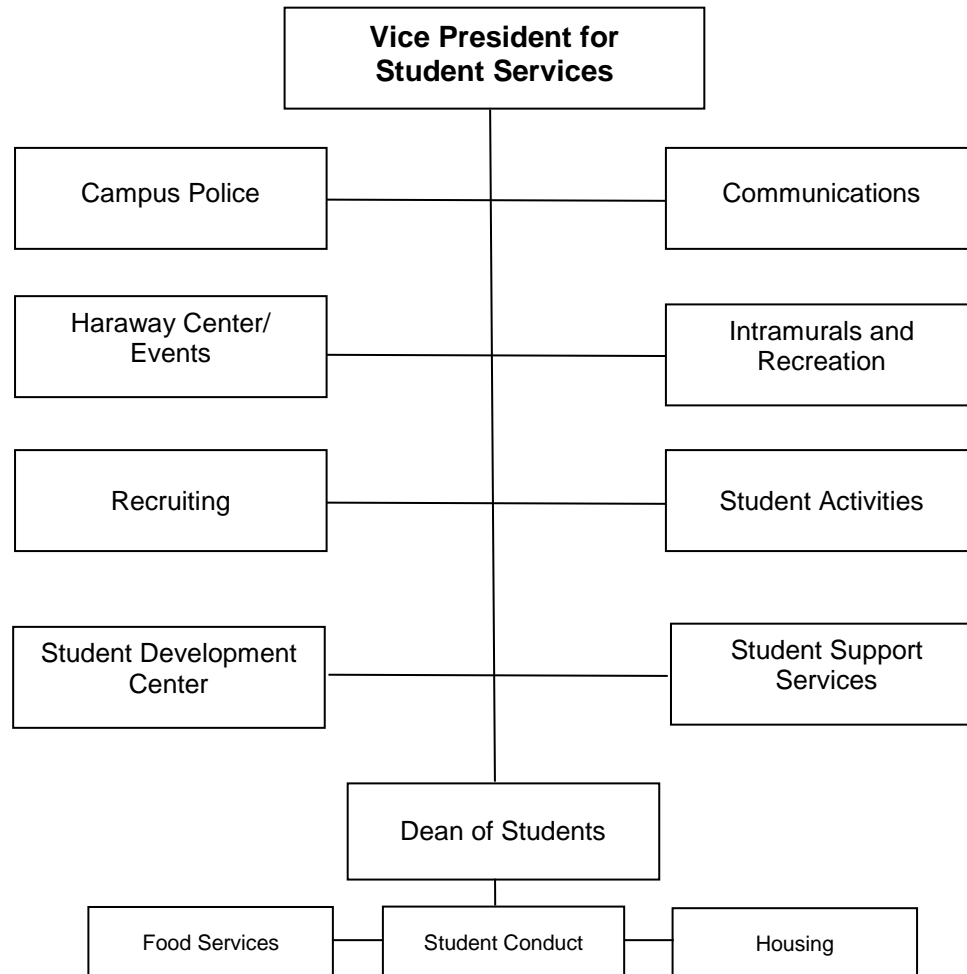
**Vice President for Student Services**

Campus Police

Communications

Haraway Center/ Events

Intramurals and Recreation

Recruiting

Student Activities

Student Development Center

Student Support Services

Dean of Students

Food Services

Student Conduct

Housing